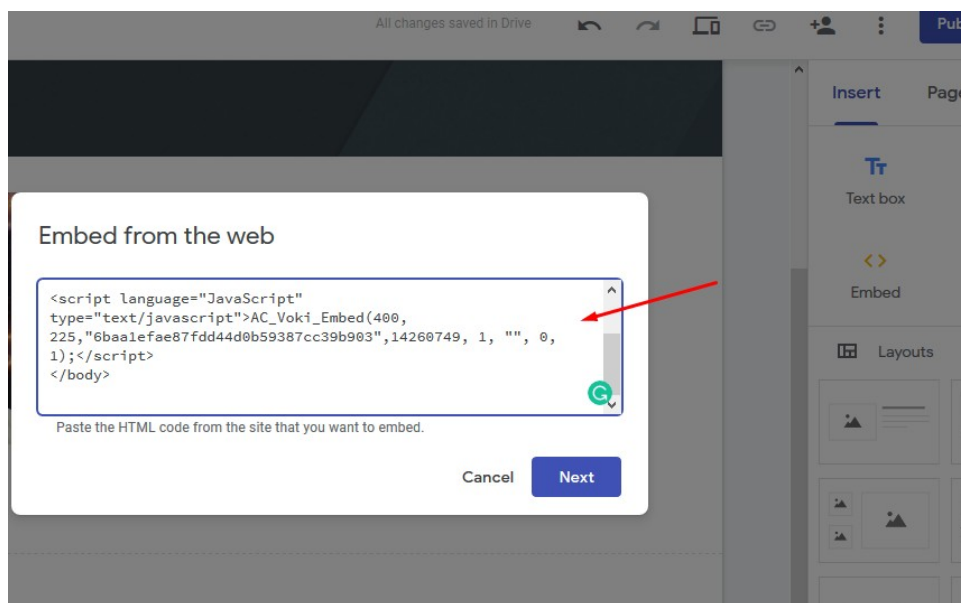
All changes saved in Drive

Pub

Insert

Page

Text box

Embed

Layouts

Embed from the web

<script language="JavaScript" type="text/javascript">AC_Voki_Embed(400, 225,"6baa1efae87fdd44d0b59387cc39b903",14260749, 1, "", 0, 1);</script>
</body>

Paste the HTML code from the site that you want to embed.

Cancel

Next